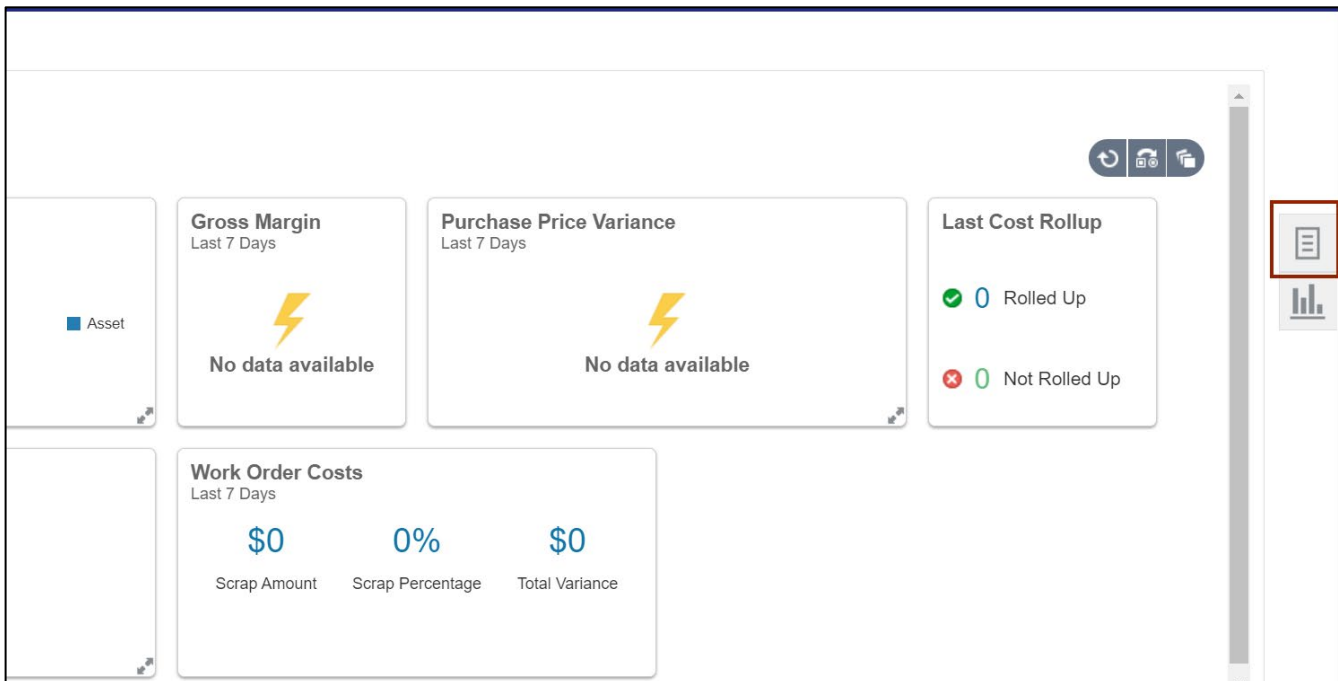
Asset

Gross Margin
Last 7 Days

No data available

Purchase Price Variance
Last 7 Days

No data available

Last Cost Rollup

0 Rolled Up

0 Not Rolled Up

Work Order Costs
Last 7 Days

$0
Scrap Amount

0%
Scrap Percentage

$0
Total Variance